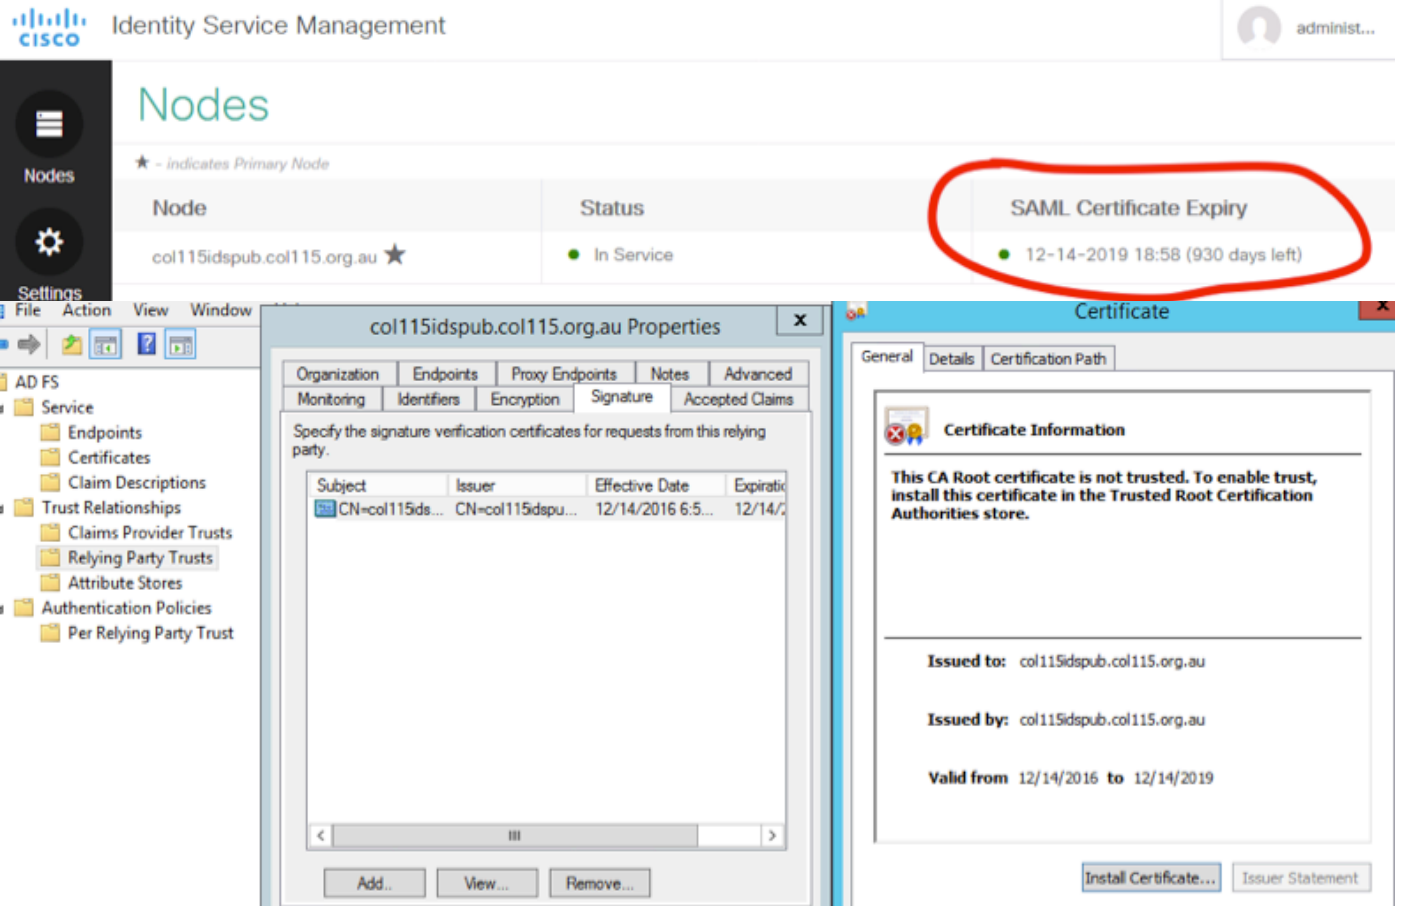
cisco Identity Service Management

administ...

Nodes

Settings

Nodes

★ - indicates Primary Node

| Node | Status | SAML Certificate Expiry |
|---|---|---|
| col115idspub.col115.org.au ★ | In Service | 12-14-2019 18:58 (930 days left) |

File Action View Window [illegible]

AD FS
Service
Endpoints
Certificates
Claim Descriptions
Trust Relationships
Claims Provider Trusts
Relying Party Trusts
Attribute Stores
Authentication Policies
Per Relying Party Trust

col115idspub.col115.org.au Properties

Organization Endpoints Proxy Endpoints Notes Advanced
Monitoring Identifiers Encryption Signature Accepted Claims

Specify the signature verification certificates for requests from this relying party.

| Subject | Issuer | Effective Date | Expiratio |
|---|---|---|---|
| CN=col115ids... | CN=col115idspu... | 12/14/2016 6:5... | 12/14/2 |

Add... View... Remove...

Certificate

General Details Certification Path

Certificate Information

This CA Root certificate is not trusted. To enable trust, install this certificate in the Trusted Root Certification Authorities store.

Issued to: col115idspub.col115.org.au

Issued by: col115idspub.col115.org.au

Valid from 12/14/2016 to 12/14/2019

Install Certificate... Issuer Statement